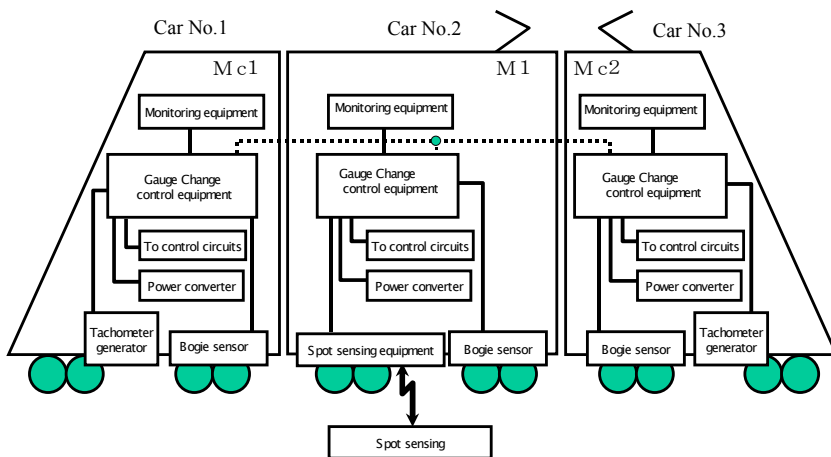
Car No.1

Mc1

Monitoring equipment

Gauge Change control equipment

To control circuits

Power converter

Tachometer generator

Bogie sensor

Car No.2

M1

Monitoring equipment

Gauge Change control equipment

To control circuits

Power converter

Spot sensing equipment

Bogie sensor

Spot sensing

Car No.3

Mc2

Monitoring equipment

Gauge Change control equipment

To control circuits

Power converter

Bogie sensor

Tachometer generator